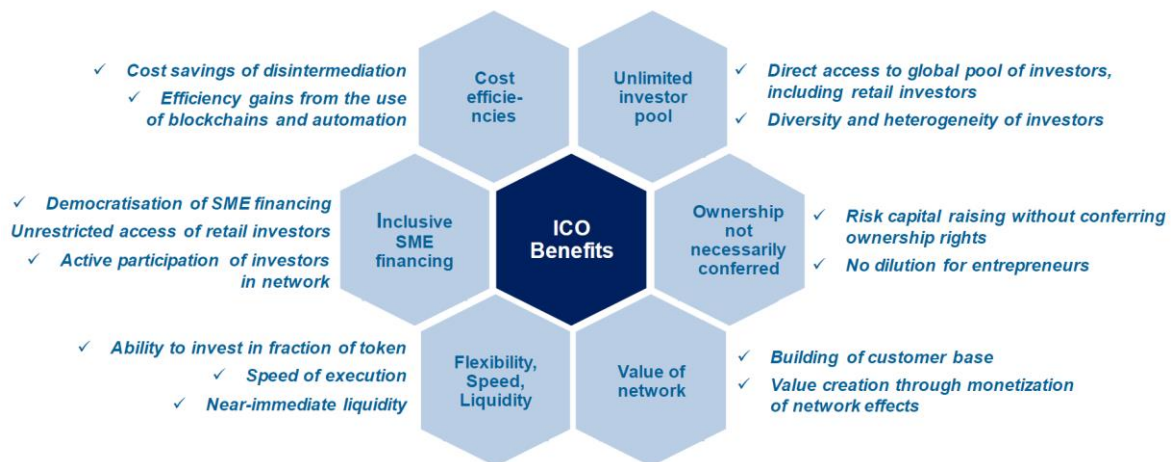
✓ Cost savings of disintermediation
✓ Efficiency gains from the use of blockchains and automation

Cost efficiencies

Unlimited investor pool

✓ Direct access to global pool of investors, including retail investors
✓ Diversity and heterogeneity of investors

✓ Democratisation of SME financing
Unrestricted access of retail investors
✓ Active participation of investors in network

Inclusive SME financing

ICO Benefits

Ownership not necessarily conferred

✓ Risk capital raising without conferring ownership rights
✓ No dilution for entrepreneurs

✓ Ability to invest in fraction of token
✓ Speed of execution
✓ Near-immediate liquidity

Flexibility, Speed, Liquidity

Value of network

✓ Building of customer base
✓ Value creation through monetization of network effects